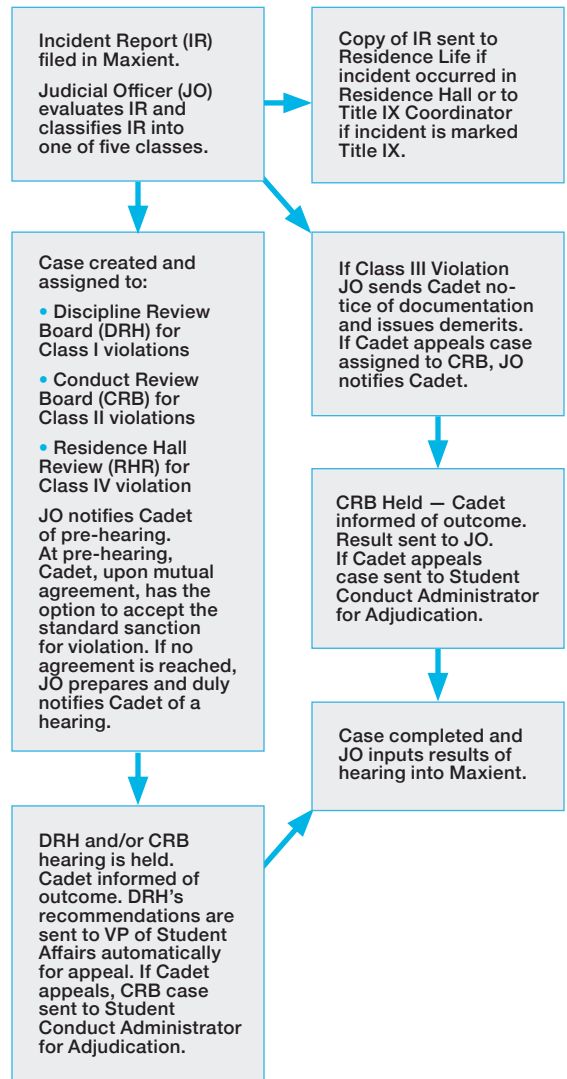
Incident Report (IR) filed in Maxient.

Judicial Officer (JO) evaluates IR and classifies IR into one of five classes.

Copy of IR sent to Residence Life if incident occurred in Residence Hall or to Title IX Coordinator if incident is marked Title IX.

Case created and assigned to:

• Discipline Review Board (DRH) for Class I violations

• Conduct Review Board (CRB) for Class II violations

• Residence Hall Review (RHR) for Class IV violation

JO notifies Cadet of pre-hearing. At pre-hearing, Cadet, upon mutual agreement, has the option to accept the standard sanction for violation. If no agreement is reached, JO prepares and duly notifies Cadet of a hearing.

If Class III Violation JO sends Cadet notice of documentation and issues demerits. If Cadet appeals case assigned to CRB, JO notifies Cadet.

CRB Held — Cadet informed of outcome. Result sent to JO. If Cadet appeals case sent to Student Conduct Administrator for Adjudication.

Case completed and JO inputs results of hearing into Maxient.

DRH and/or CRB hearing is held. Cadet informed of outcome. DRH's recommendations are sent to VP of Student Affairs automatically for appeal. If Cadet appeals, CRB case sent to Student Conduct Administrator for Adjudication.